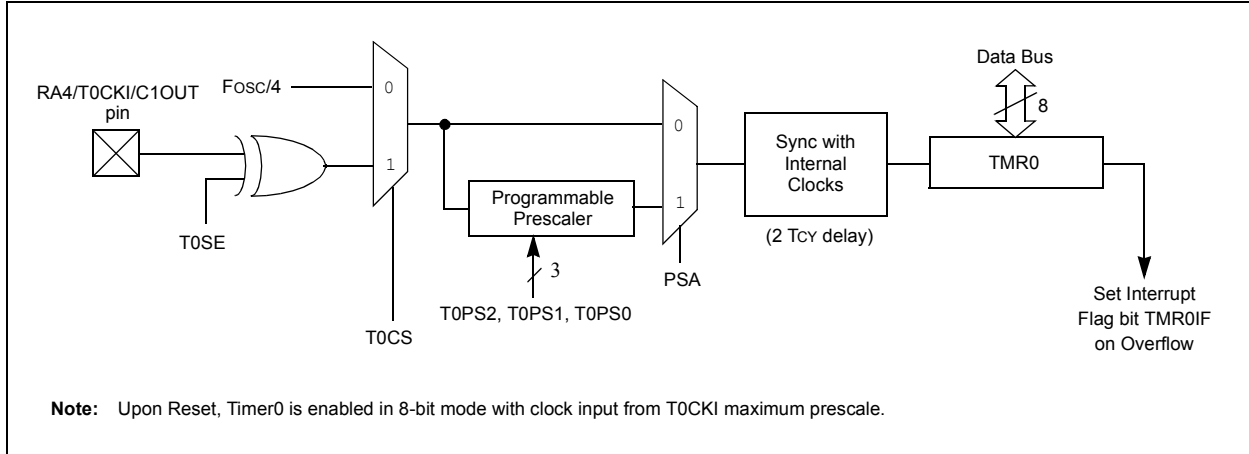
RA4/T0CKI/C1OUT pin

FOSC/4

0

1

T0SE

T0CS

Programmable Prescaler

3

T0PS2, T0PS1, T0PS0

0

1

PSA

Sync with Internal Clocks

(2 TCY delay)

Data Bus

8

TMR0

Set Interrupt Flag bit TMR0IF on Overflow

**Note:** Upon Reset, Timer0 is enabled in 8-bit mode with clock input from T0CKI maximum prescale.